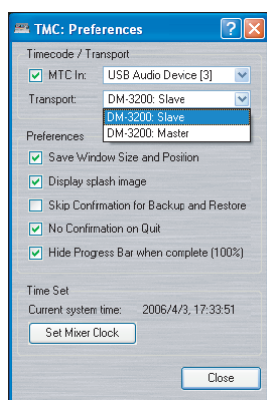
TMC: Preferences

Timecode / Transport

MTC In: USB Audio Device [3]

Transport: DM-3200: Slave

DM-3200: Slave
DM-3200: Master

Preferences

Save Window Size and Position

Display splash image

Skip Confirmation for Backup and Restore

No Confirmation on Quit

Hide Progress Bar when complete (100%)

Time Set

Current system time: 2006/4/3, 17:33:51

Set Mixer Clock

Close